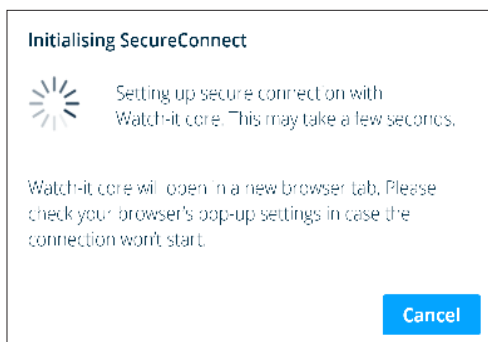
Initialising SecureConnect

Setting up secure connection with Watch-it core. This may take a few seconds.

Watch-it core will open in a new browser tab. Please check your browser's pop-up settings in case the connection won't start.

Cancel